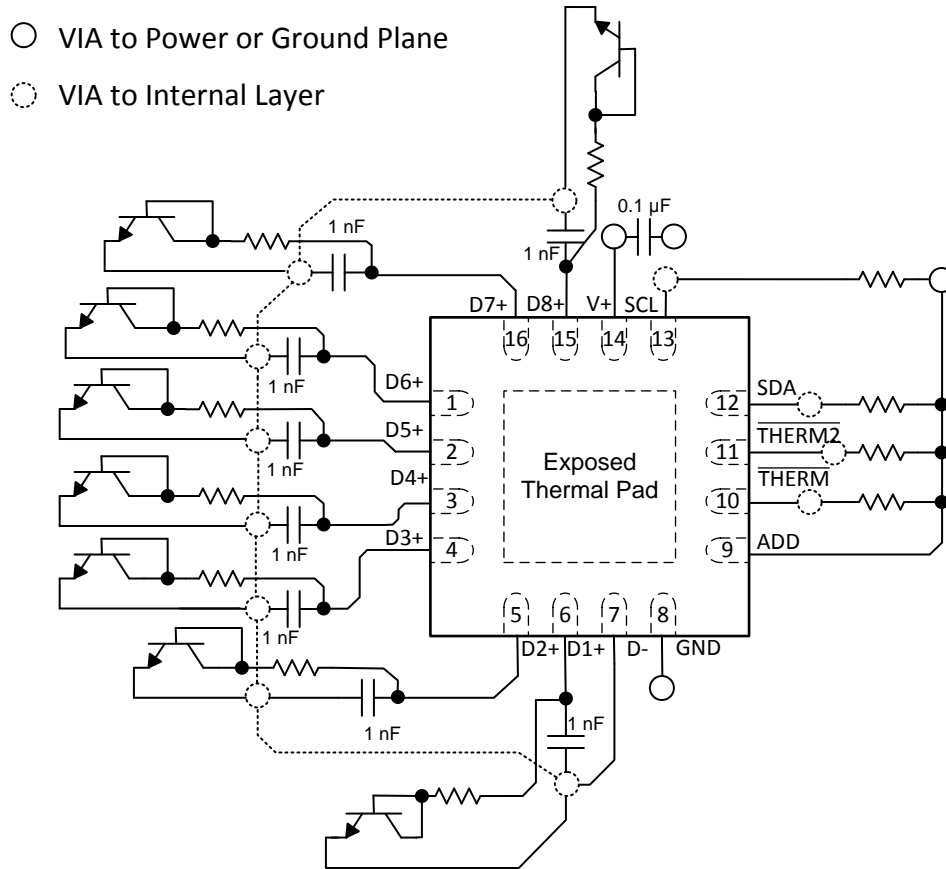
VIA to Power or Ground Plane

VIA to Internal Layer

0.1 µF

1 nF

1 nF

D7+ D8+ V+ SCL

16 15 14 13

1 nF

D6+

1

12

SDA

D5+

2

11

$\overline{\text{THERM2}}$

1 nF

D4+

Exposed Thermal Pad

3

10

$\overline{\text{THERM}}$

1 nF

D3+

4

9

ADD

1 nF

5 6 7 8

D2+ D1+ D- GND

1 nF

1 nF